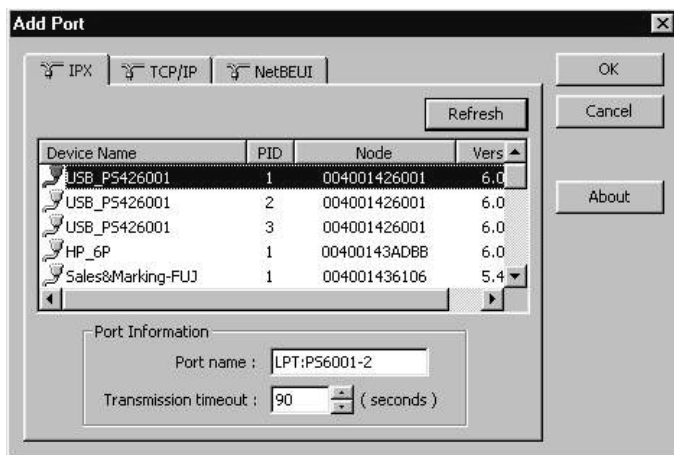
Add Port

IPX | TCP/IP | NetBEUI

OK

Cancel

Refresh

About

| Device Name | PID | Node | Vers |
|---|---|---|---|
| USB_PS426001 | 1 | 004001426001 | 6.0 |
| USB_PS426001 | 2 | 004001426001 | 6.0 |
| USB_PS426001 | 3 | 004001426001 | 6.0 |
| HP_6P | 1 | 00400143ADBB | 6.0 |
| Sales&Marking-FUJ | 1 | 004001436106 | 5.4 |

Port Information

Port name : LPT:PS6001-2

Transmission timeout : 90 ( seconds )